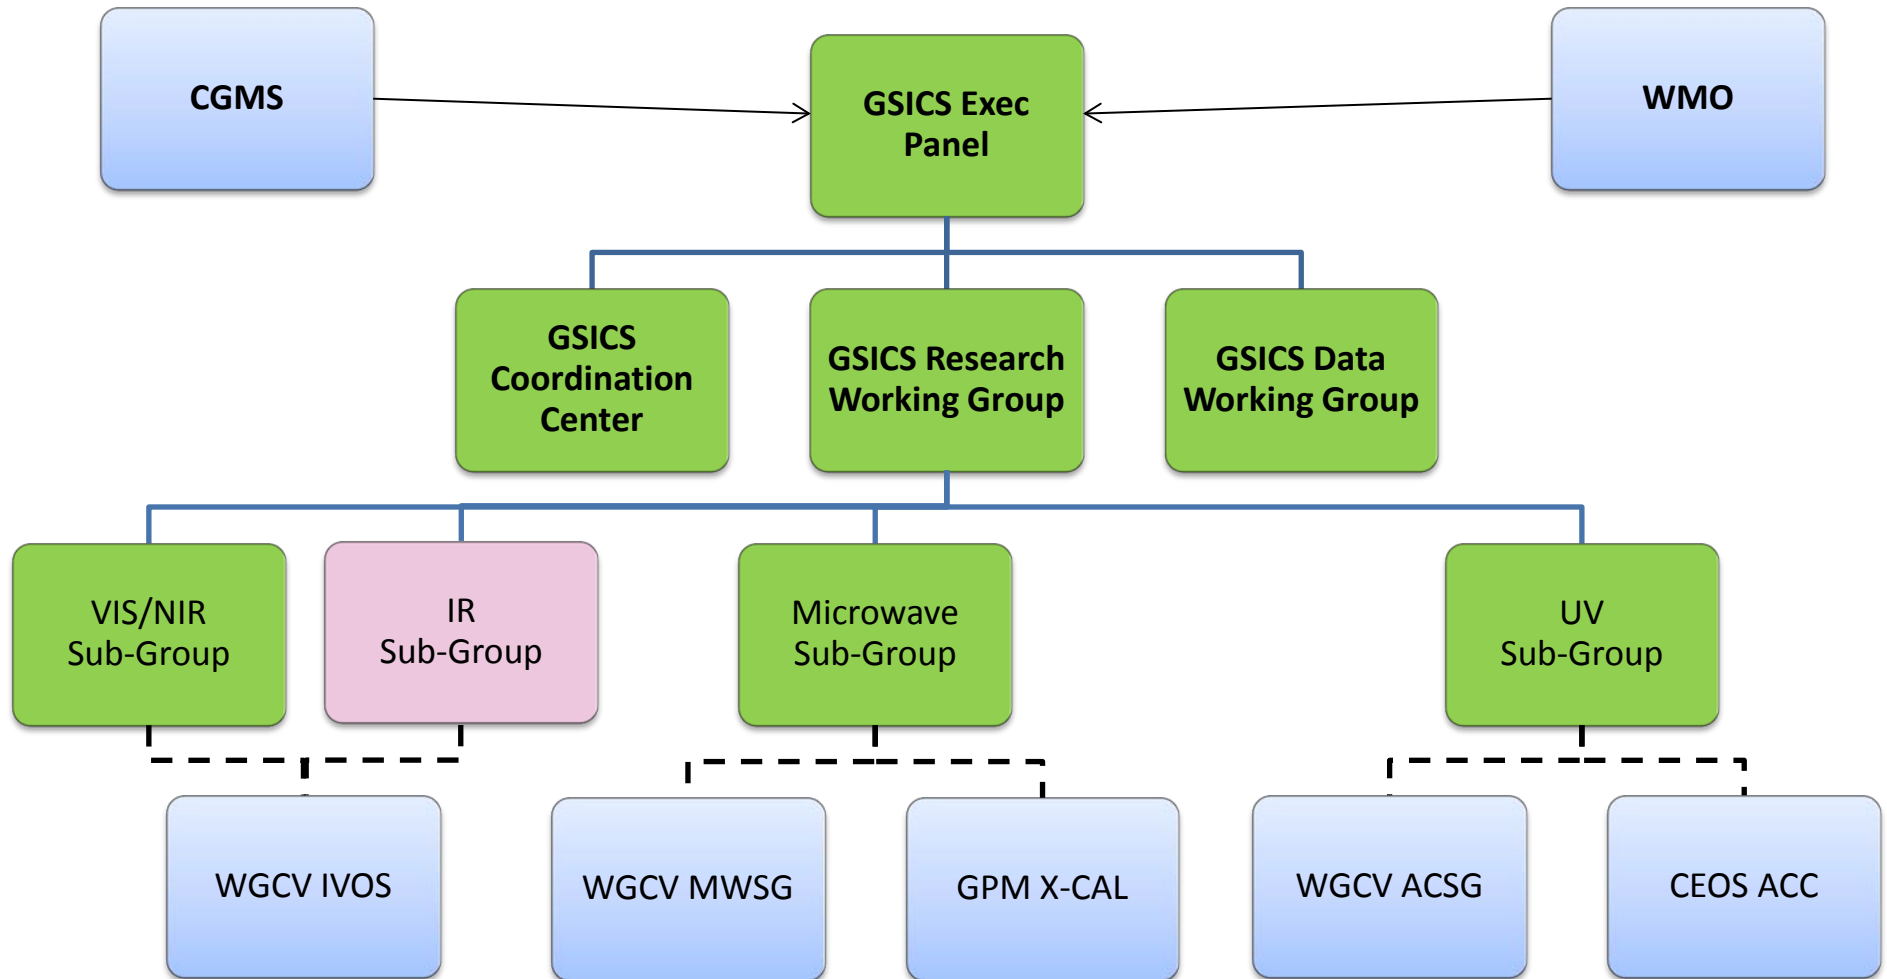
CGMS

GSICS Exec Panel

WMO

GSICS Coordination Center

GSICS Research Working Group

GSICS Data Working Group

VIS/NIR Sub-Group

IR Sub-Group

Microwave Sub-Group

UV Sub-Group

WGCV IVOS

WGCV MWSG

GPM X-CAL

WGCV ACSG

CEOS ACC